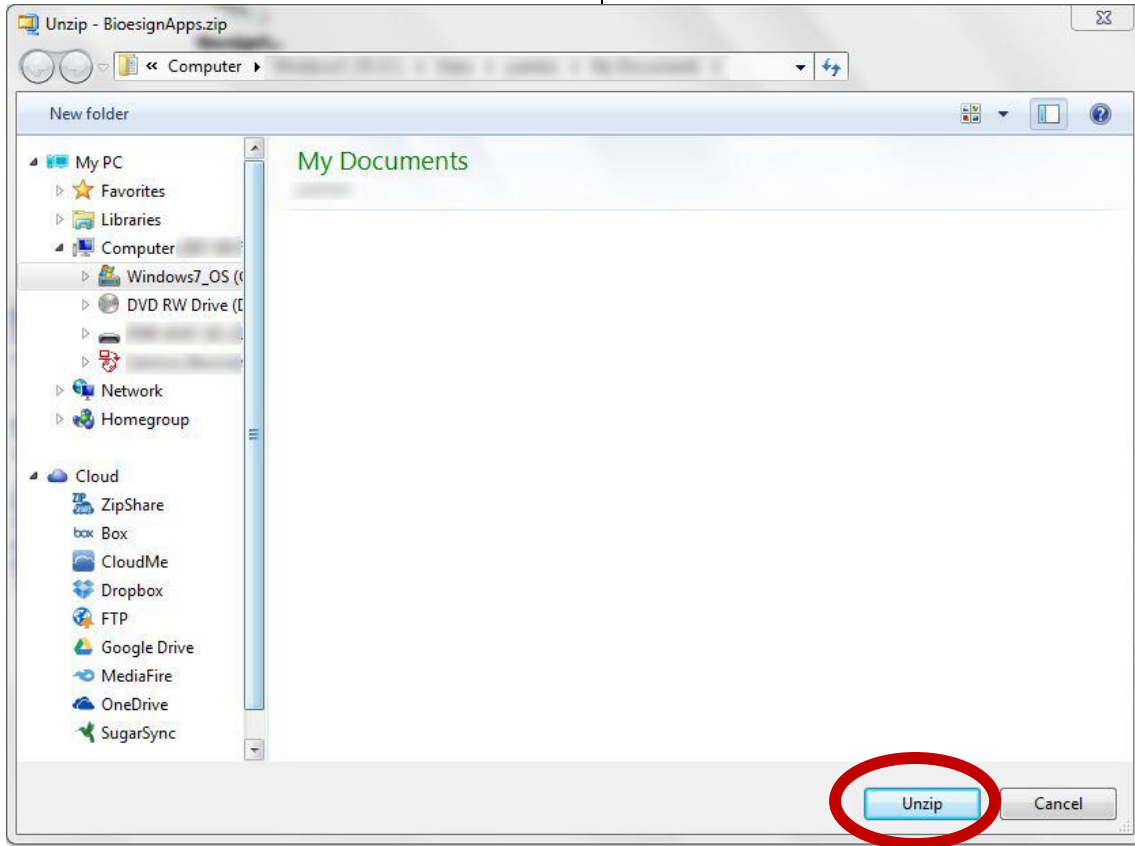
Unzip - BioesignApps.zip

« Computer ▸ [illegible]

New folder

My PC
Favorites
Libraries
Computer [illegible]
Windows7_OS ([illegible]
DVD RW Drive ([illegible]
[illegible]
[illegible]
Network
Homegroup

Cloud
ZipShare
Box
CloudMe
Dropbox
FTP
Google Drive
MediaFire
OneDrive
SugarSync

My Documents
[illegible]

Unzip
Cancel